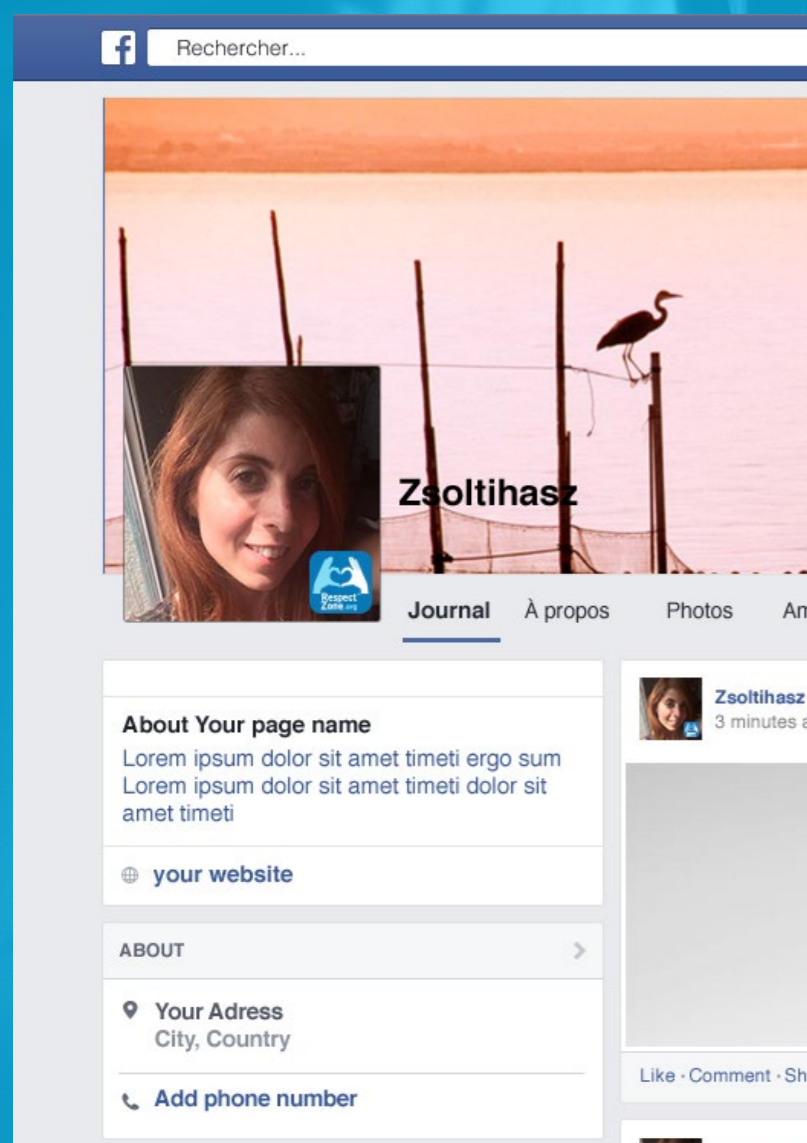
f Rechercher...

Respect Zone.org

Zsoltihasz

Journal À propos Photos Am

About Your page name
Lorem ipsum dolor sit amet timeti ergo sum Lorem ipsum dolor sit amet timeti dolor sit amet timeti

your website

ABOUT

Your Adress
City, Country

Add phone number

Zsoltihasz
3 minutes a

Like · Comment · Sh